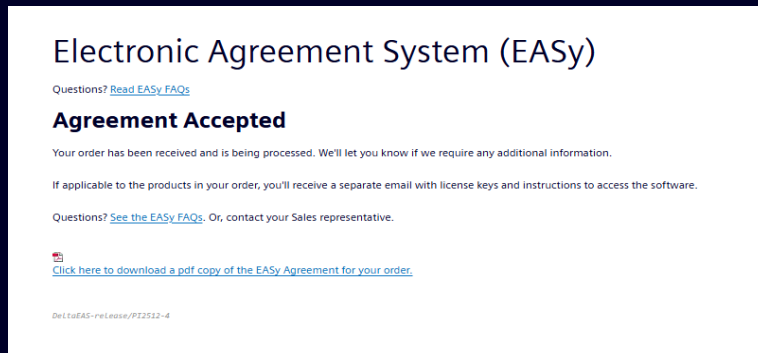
Electronic Agreement System (EASy)

Questions? Read EASy FAQs

Agreement Accepted

Your order has been received and is being processed. We'll let you know if we require any additional information.

If applicable to the products in your order, you'll receive a separate email with license keys and instructions to access the software.

Questions? See the EASy FAQs. Or, contact your Sales representative.

Click here to download a pdf copy of the EASy Agreement for your order.

DeltaEAS-release/PI2512-4